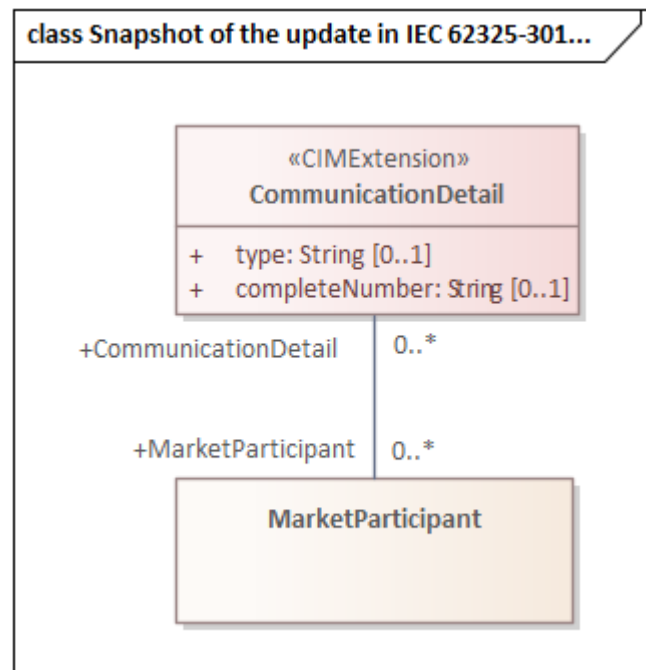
class Snapshot of the update in IEC 62325-301...

«CIMExtension»
CommunicationDetail

+ type: String [0..1]
+ completeNumber: String [0..1]

+CommunicationDetail 0..*

+MarketParticipant 0..*

MarketParticipant